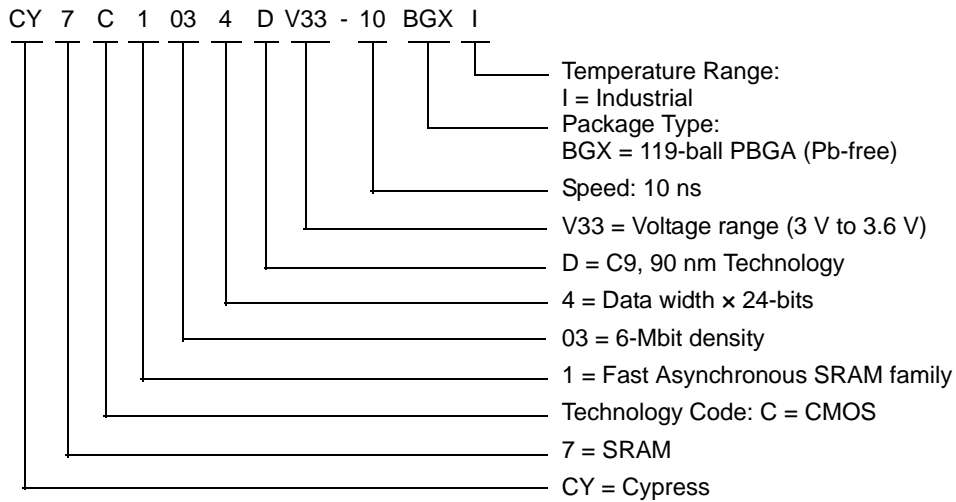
CY 7 C 1 03 4 D V33 - 10 BGX I

Temperature Range:
I = Industrial

Package Type:
BGX = 119-ball PBGA (Pb-free)

Speed: 10 ns

V33 = Voltage range (3 V to 3.6 V)

D = C9, 90 nm Technology

4 = Data width × 24-bits

03 = 6-Mbit density

1 = Fast Asynchronous SRAM family

Technology Code: C = CMOS

7 = SRAM

CY = Cypress